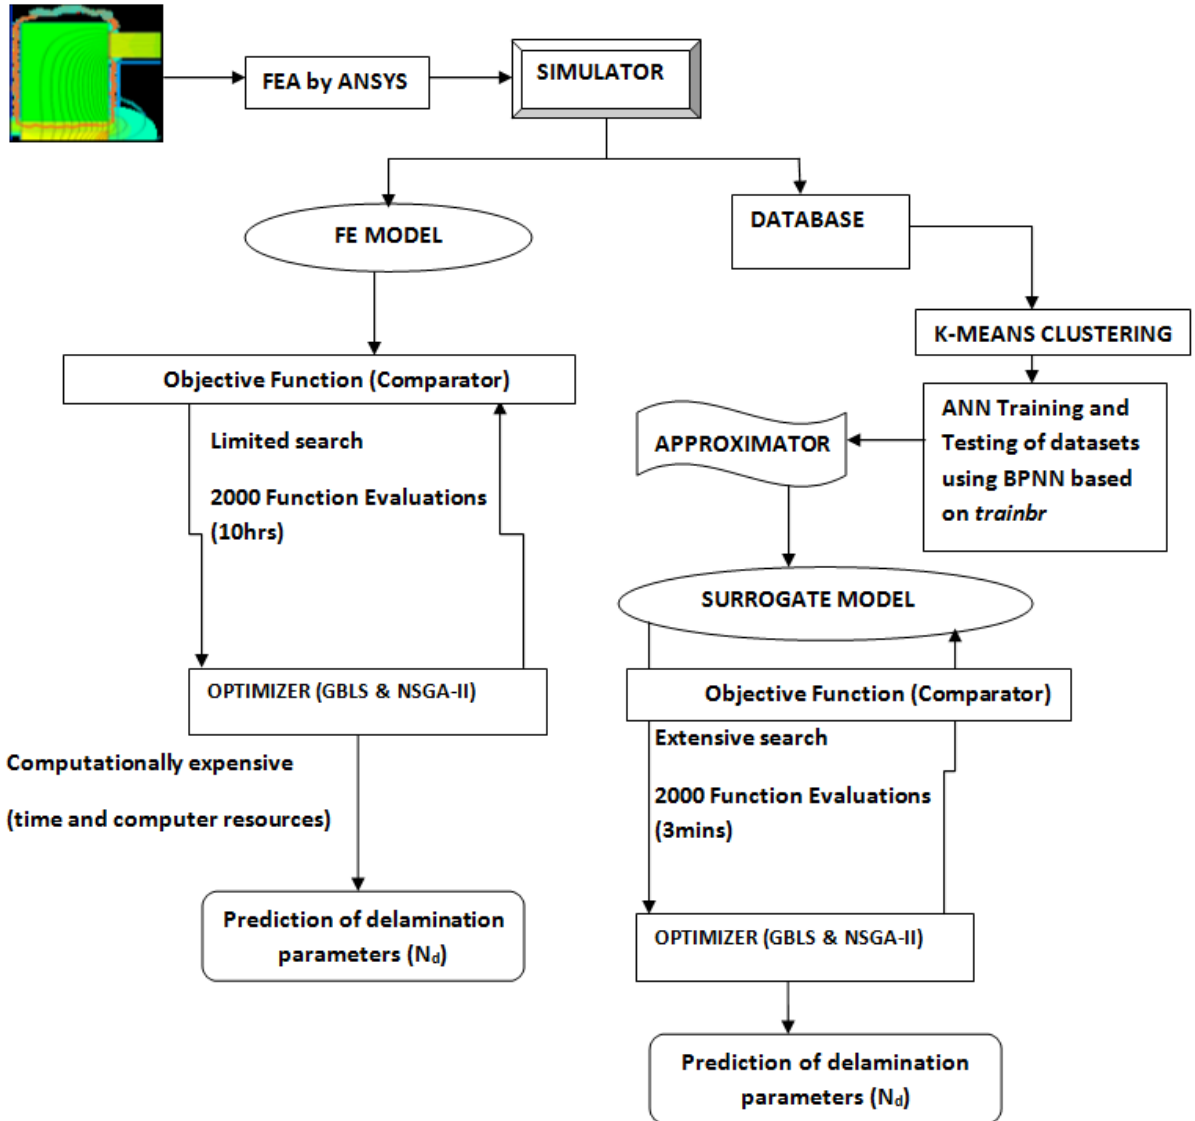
FEA by ANSYS

SIMULATOR

FE MODEL

DATABASE

K-MEANS CLUSTERING

Objective Function (Comparator)

Limited search

2000 Function Evaluations (10hrs)

APPROXIMATOR

ANN Training and Testing of datasets using BPNN based on *trainbr*

SURROGATE MODEL

OPTIMIZER (GBLS & NSGA-II)

Objective Function (Comparator)

Extensive search

2000 Function Evaluations (3mins)

Computationally expensive

(time and computer resources)

Prediction of delamination parameters ($N_d$)

OPTIMIZER (GBLS & NSGA-II)

Prediction of delamination parameters ($N_d$)